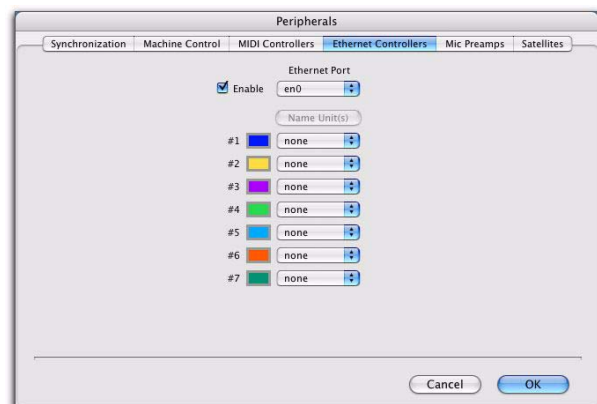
Peripherals

Synchronization | Machine Control | MIDI Controllers | Ethernet Controllers | Mic Preamps | Satellites

Ethernet Port

Enable en0

Name Unit(s)

#1 none

#2 none

#3 none

#4 none

#5 none

#6 none

#7 none

Cancel OK